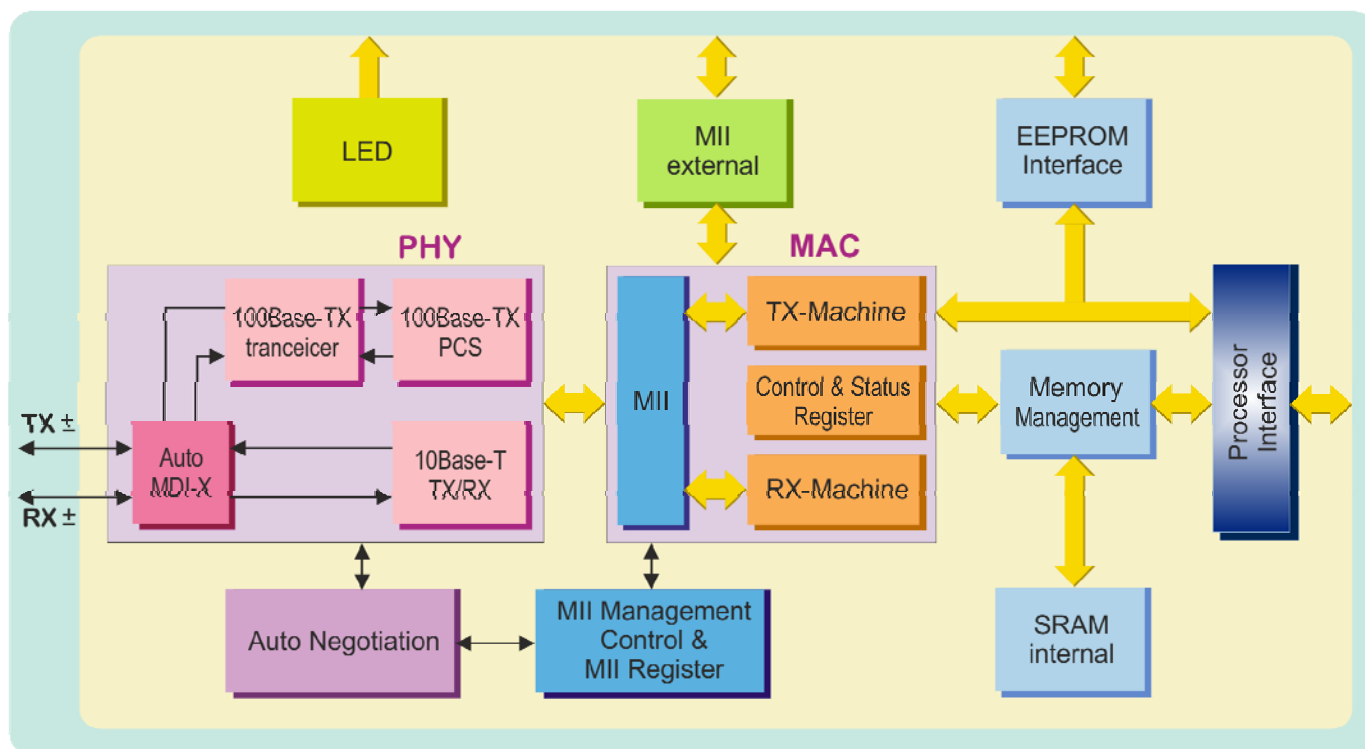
LED

MII external

EEPROM Interface

PHY

MAC

100Base-TX tranceicer

100Base-TX PCS

TX ±

RX ±

Auto MDI-X

10Base-T TX/RX

MII

TX-Machine

Control & Status Register

RX-Machine

Memory Management

Processor Interface

Auto Negotiation

MII Management Control & MII Register

SRAM internal